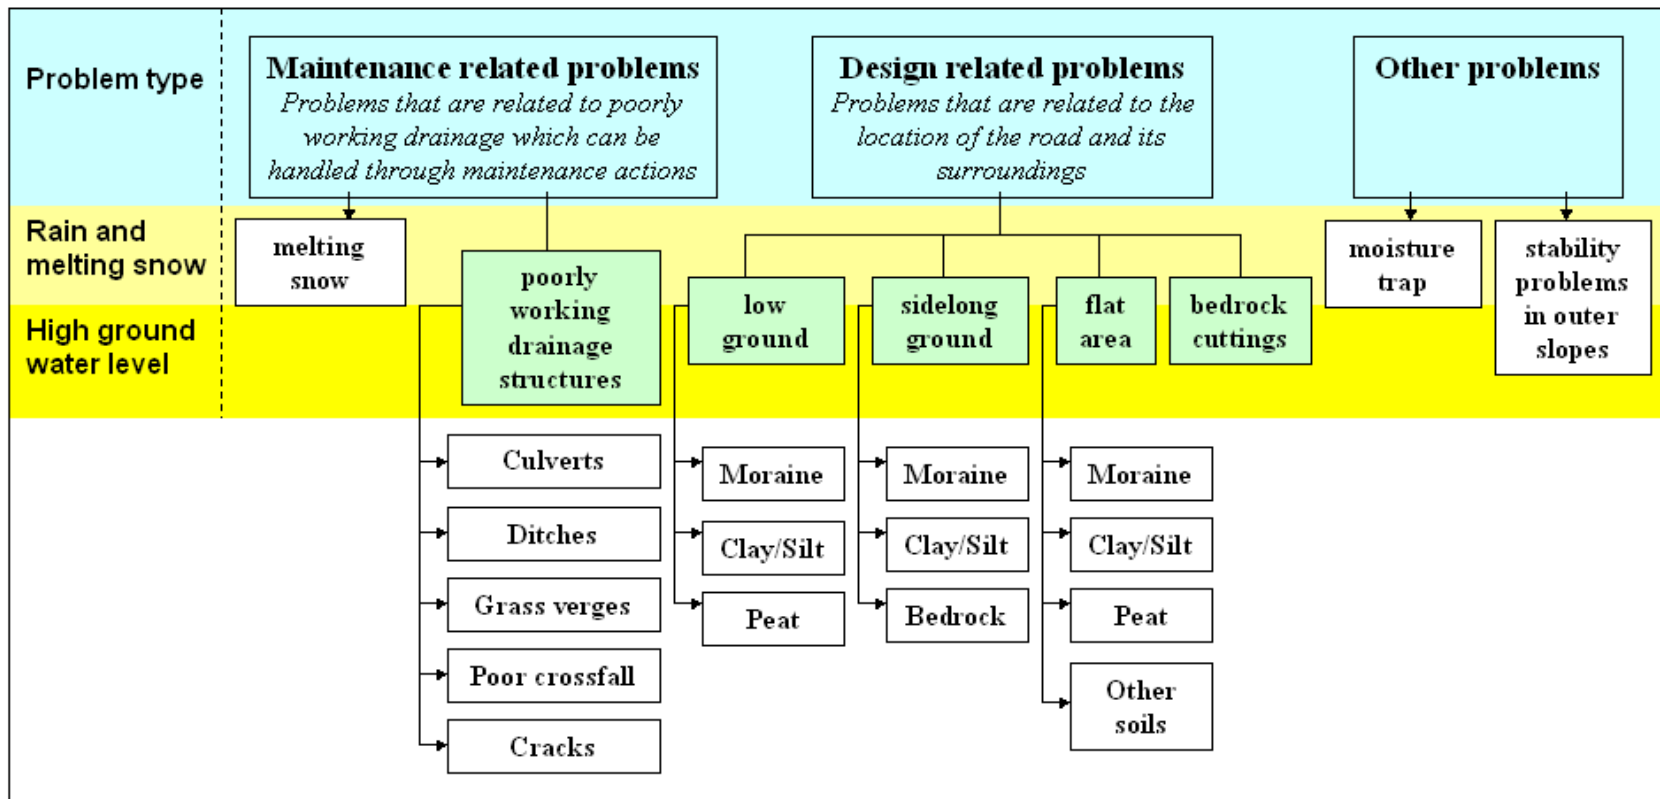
Problem type

Rain and melting snow

High ground water level

Maintenance related problems
*Problems that are related to poorly working drainage which can be handled through maintenance actions*

Design related problems
*Problems that are related to the location of the road and its surroundings*

Other problems

melting snow

poorly working drainage structures

low ground

sidelong ground

flat area

bedrock cuttings

moisture trap

stability problems in outer slopes

Culverts

Ditches

Grass verges

Poor crossfall

Cracks

Moraine

Clay/Silt

Peat

Moraine

Clay/Silt

Bedrock

Moraine

Clay/Silt

Peat

Other soils